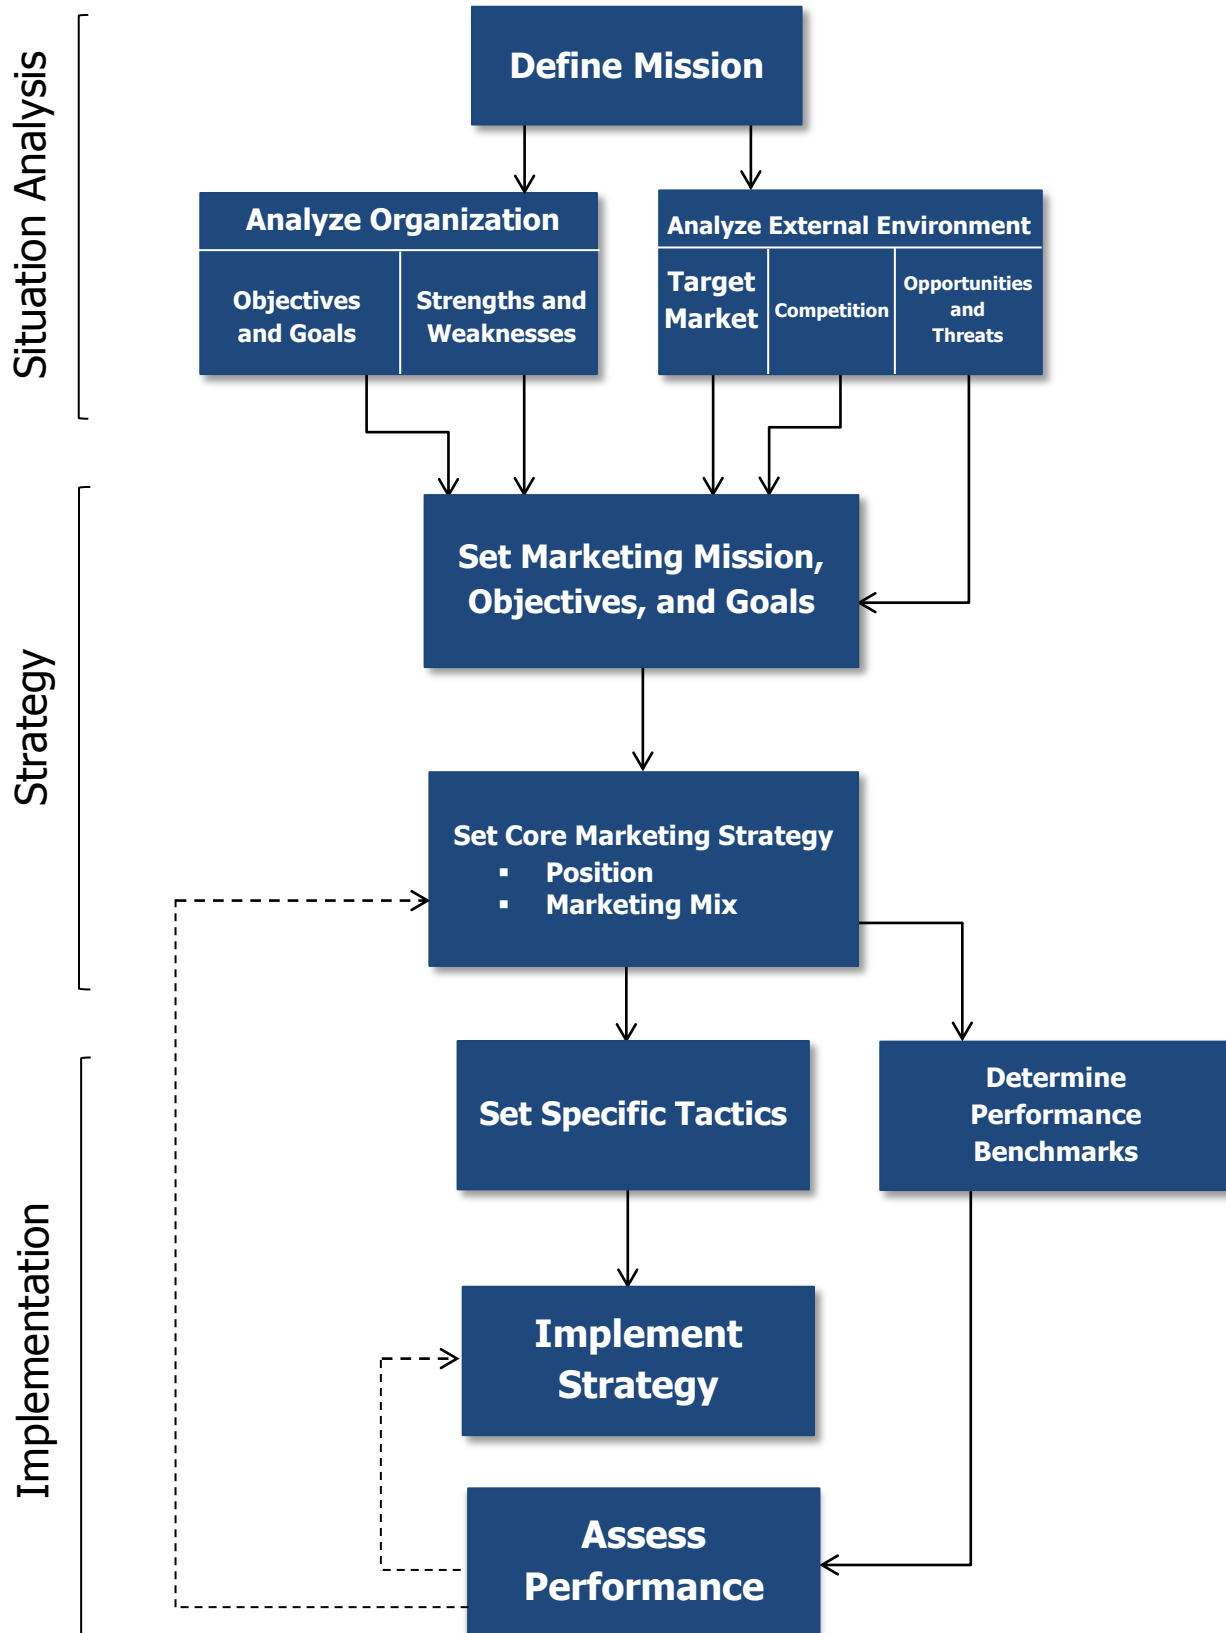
Situation Analysis

Define Mission

Analyze Organization

Objectives and Goals

Strengths and Weaknesses

Analyze External Environment

Target Market

Competition

Opportunities and Threats

Strategy

Set Marketing Mission, Objectives, and Goals

Set Core Marketing Strategy
▪ Position
▪ Marketing Mix

Implementation

Set Specific Tactics

Determine Performance Benchmarks

Implement Strategy

Assess Performance